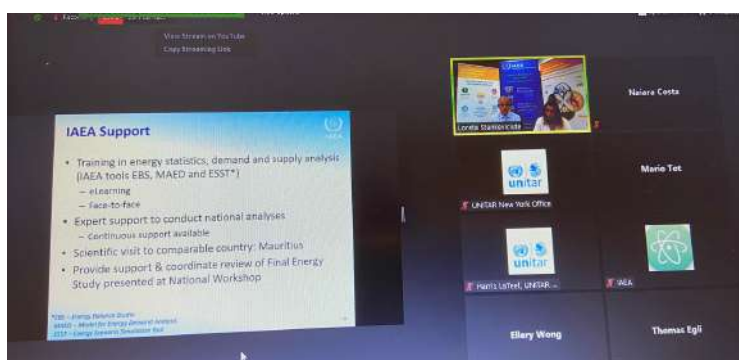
View Stream on YouTube
Copy Streaming Link

IAEA Support

• Training in energy statistics, demand and supply analysis (IAEA tools EBS, MAED and ESST*)
– eLearning
– Face-to-face
• Expert support to conduct national analyses
– Continuous support available
• Scientific visit to comparable country: Mauritius
• Provide support & coordinate review of Final Energy Study presented at National Workshop

*EBS – Energy Balance Studio
MAED – Model for Energy Demand Analysis
ESST – Energy Scenario Simulation Tool

IAEA

Loreta Stankeviciute
Naiara Costa
unitar
UNITAR New York Office
Mario Tet
unitar
Harris LaTeef, UNITAR ...
IAEA
Ellery Wong
Thomas Egli